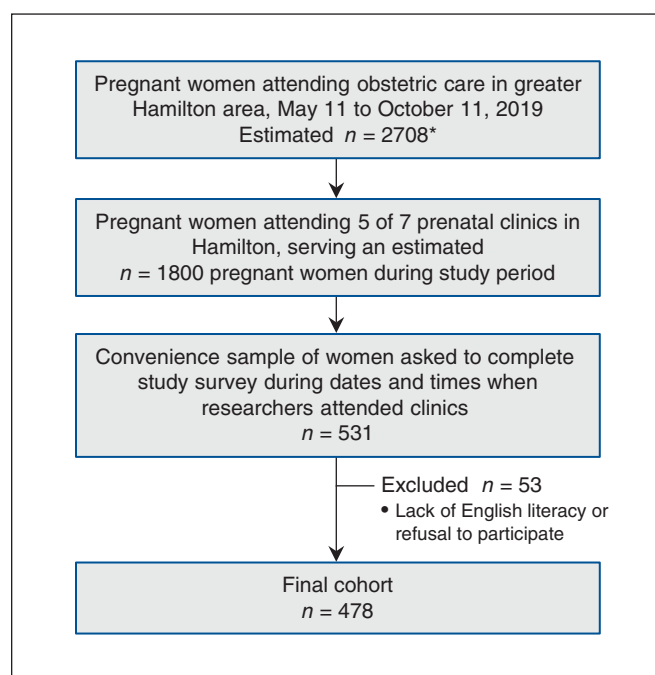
Pregnant women attending obstetric care in greater Hamilton area, May 11 to October 11, 2019
Estimated $n = 2708$*

Pregnant women attending 5 of 7 prenatal clinics in Hamilton, serving an estimated $n = 1800$ pregnant women during study period

Convenience sample of women asked to complete study survey during dates and times when researchers attended clinics
$n = 531$

Excluded $n = 53$
• Lack of English literacy or refusal to participate

Final cohort
$n = 478$